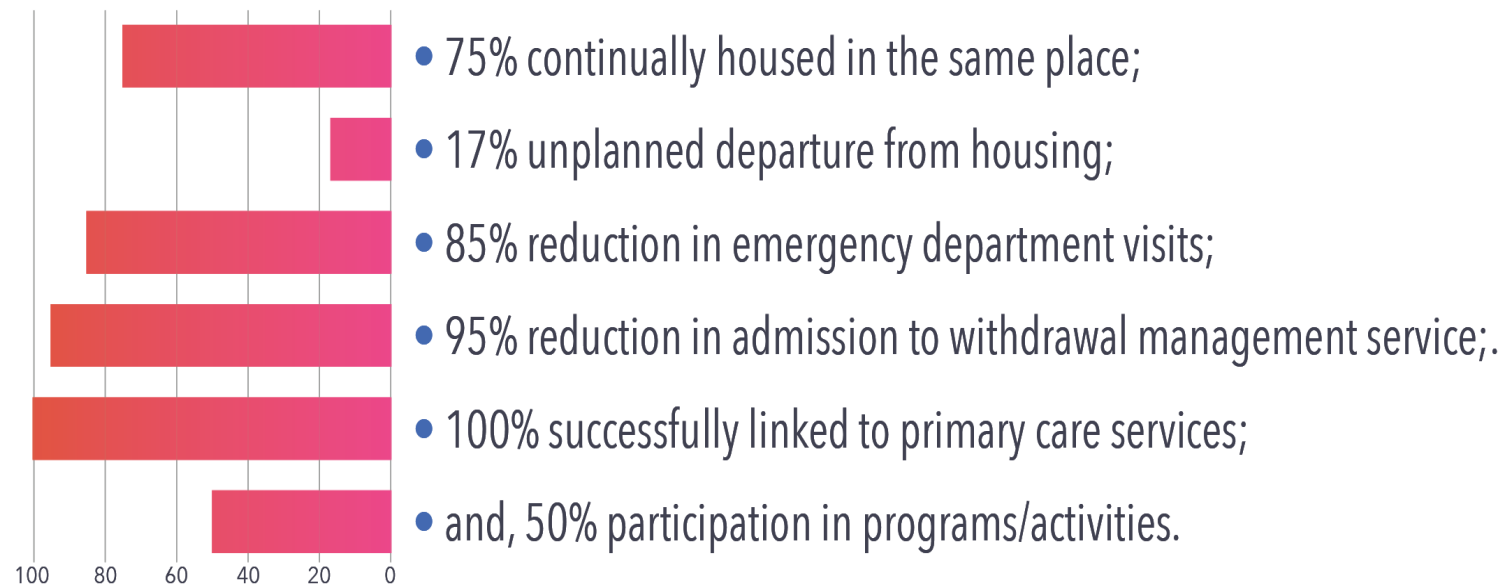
• 75% continually housed in the same place;
• 17% unplanned departure from housing;
• 85% reduction in emergency department visits;
• 95% reduction in admission to withdrawal management service;.
• 100% successfully linked to primary care services;
• and, 50% participation in programs/activities.

100 80 60 40 20 0